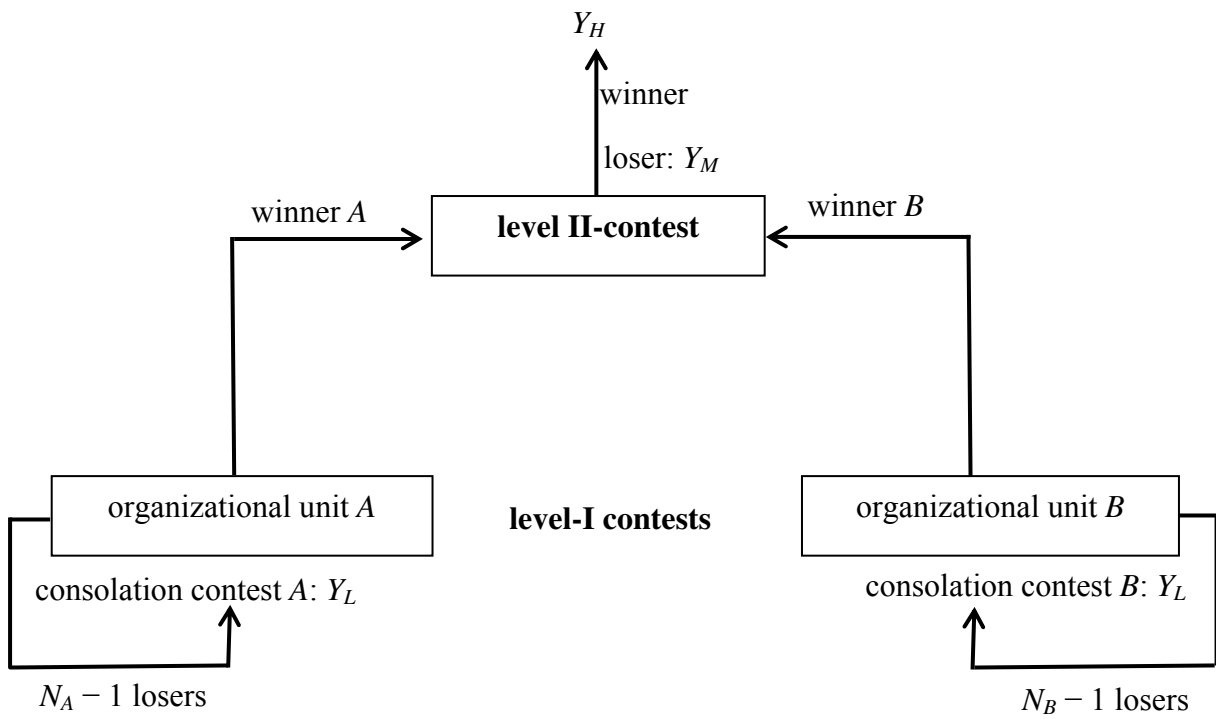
$Y_H$

winner

loser: $Y_M$

winner $A$

level II-contest

winner $B$

organizational unit $A$

level-I contests

organizational unit $B$

consolation contest $A$: $Y_L$

consolation contest $B$: $Y_L$

$N_A - 1$ losers

$N_B - 1$ losers